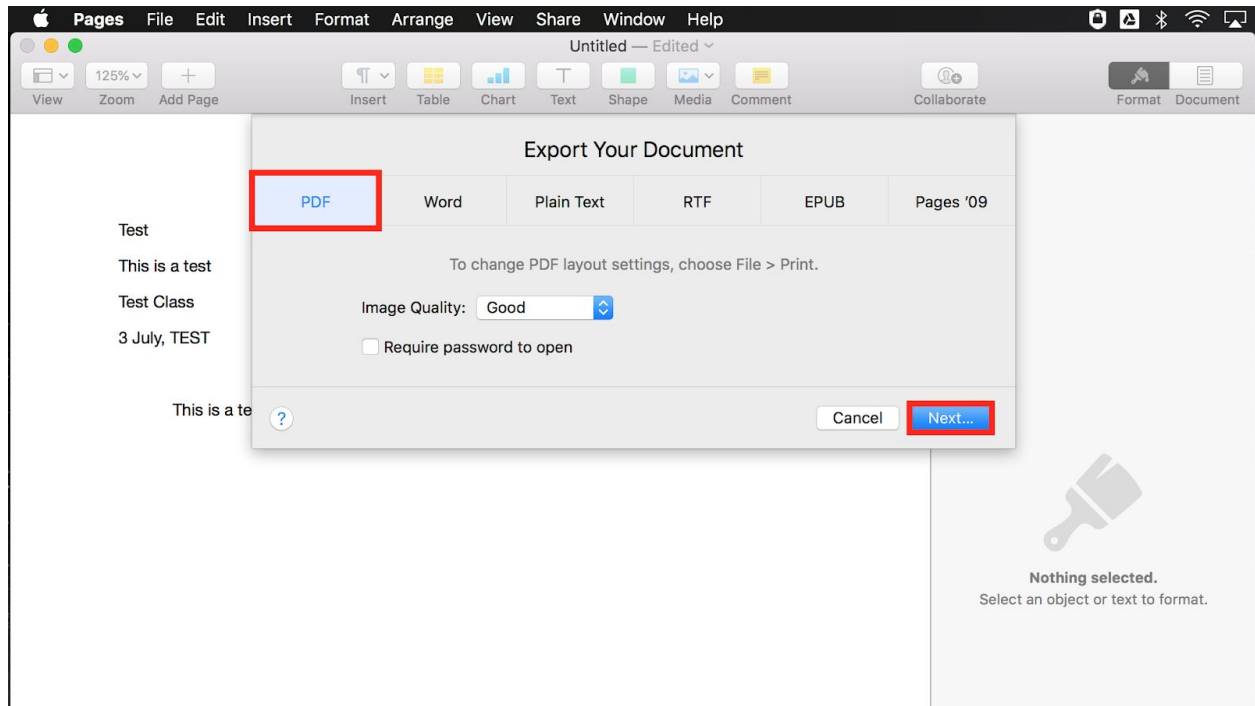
Pages File Edit Insert Format Arrange View Share Window Help

Untitled — Edited

125%

View Zoom Add Page

Insert Table Chart Text Shape Media Comment

Collaborate

Format Document

Export Your Document

| PDF | Word | Plain Text | RTF | EPUB | Pages '09 |
|---|---|---|---|---|---|

To change PDF layout settings, choose File > Print.

Image Quality: Good

Require password to open

?

Cancel Next...

Test

This is a test

Test Class

3 July, TEST

This is a te

Nothing selected.

Select an object or text to format.